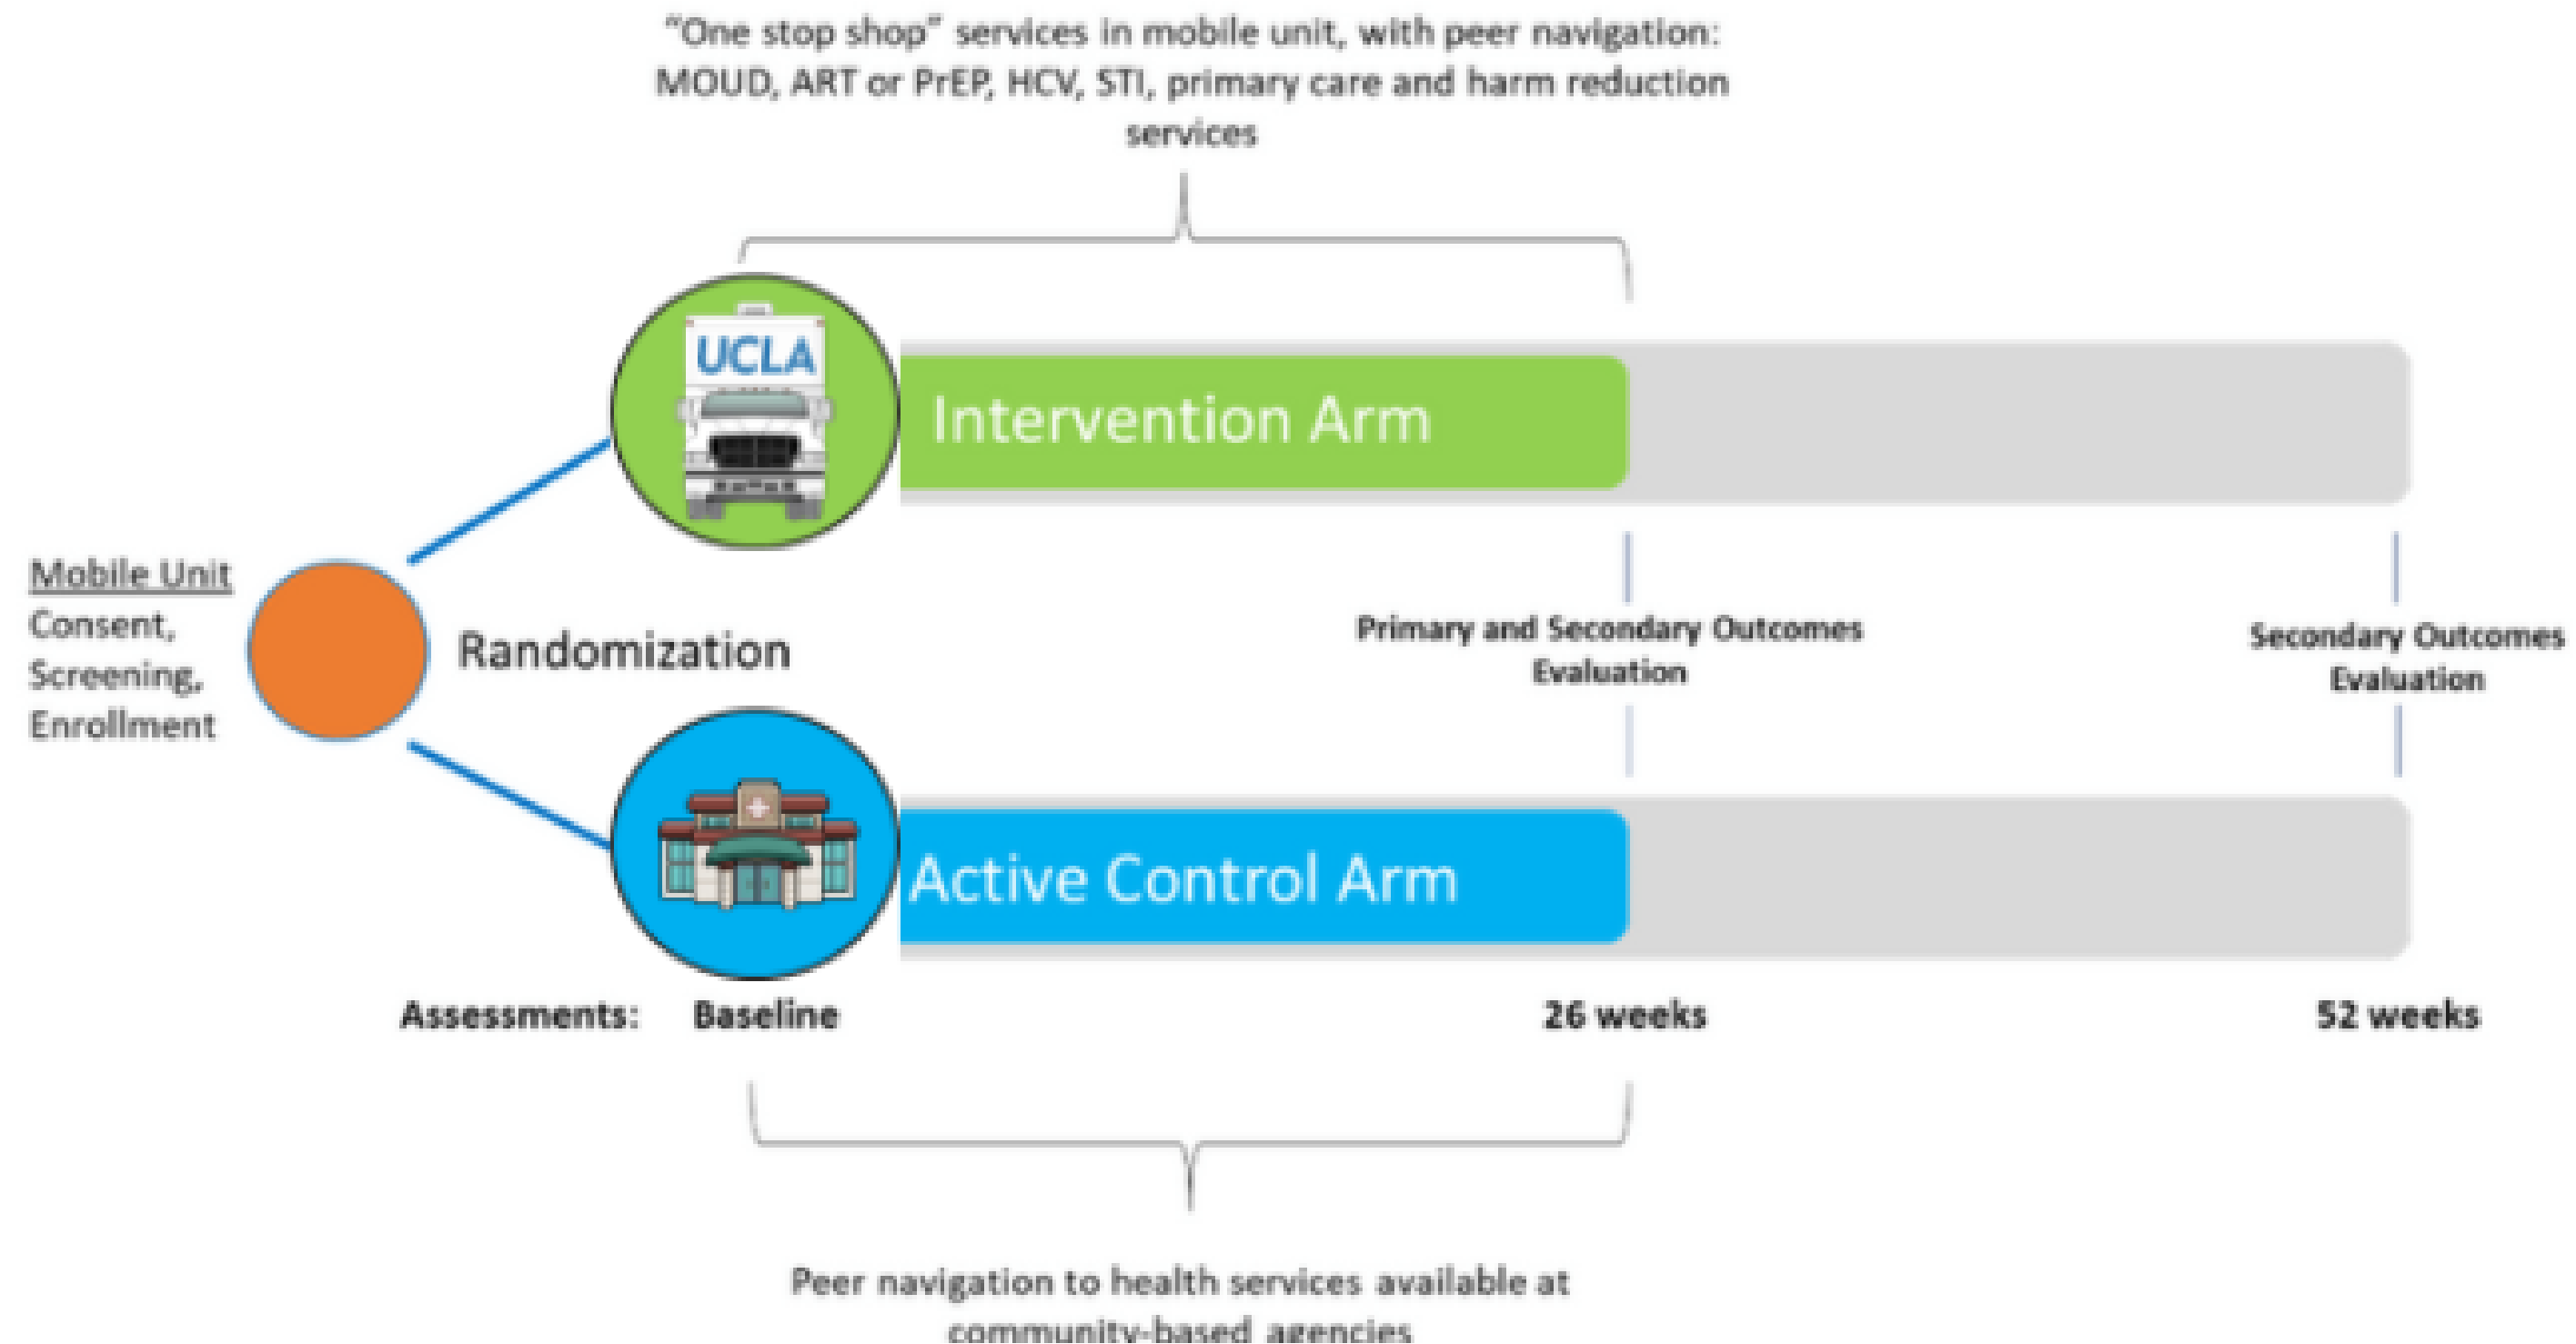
"One stop shop" services in mobile unit, with peer navigation: MOUD, ART or PrEP, HCV, STI, primary care and harm reduction services

UCLA

Intervention Arm

Mobile Unit
Consent, Screening, Enrollment

Randomization

Primary and Secondary Outcomes Evaluation

Secondary Outcomes Evaluation

Active Control Arm

Assessments: Baseline 26 weeks 52 weeks

Peer navigation to health services available at community-based agencies